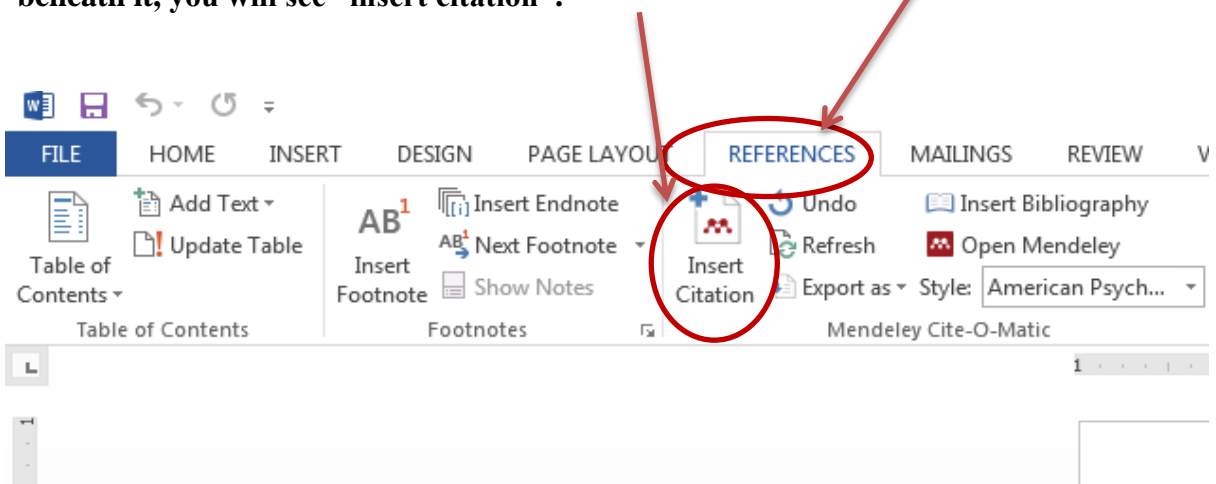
beneath it, you will see "insert citation".

FILE HOME INSERT DESIGN PAGE LAYOUT REFERENCES MAILINGS REVIEW V

Table of Contents
Add Text
Update Table
Table of Contents

$AB^1$
Insert Footnote
Insert Endnote
Next Footnote
Show Notes
Footnotes

Insert Citation
Undo
Refresh
Export as
Insert Bibliography
Open Mendeley
Style: American Psych...
Mendeley Cite-O-Matic

1